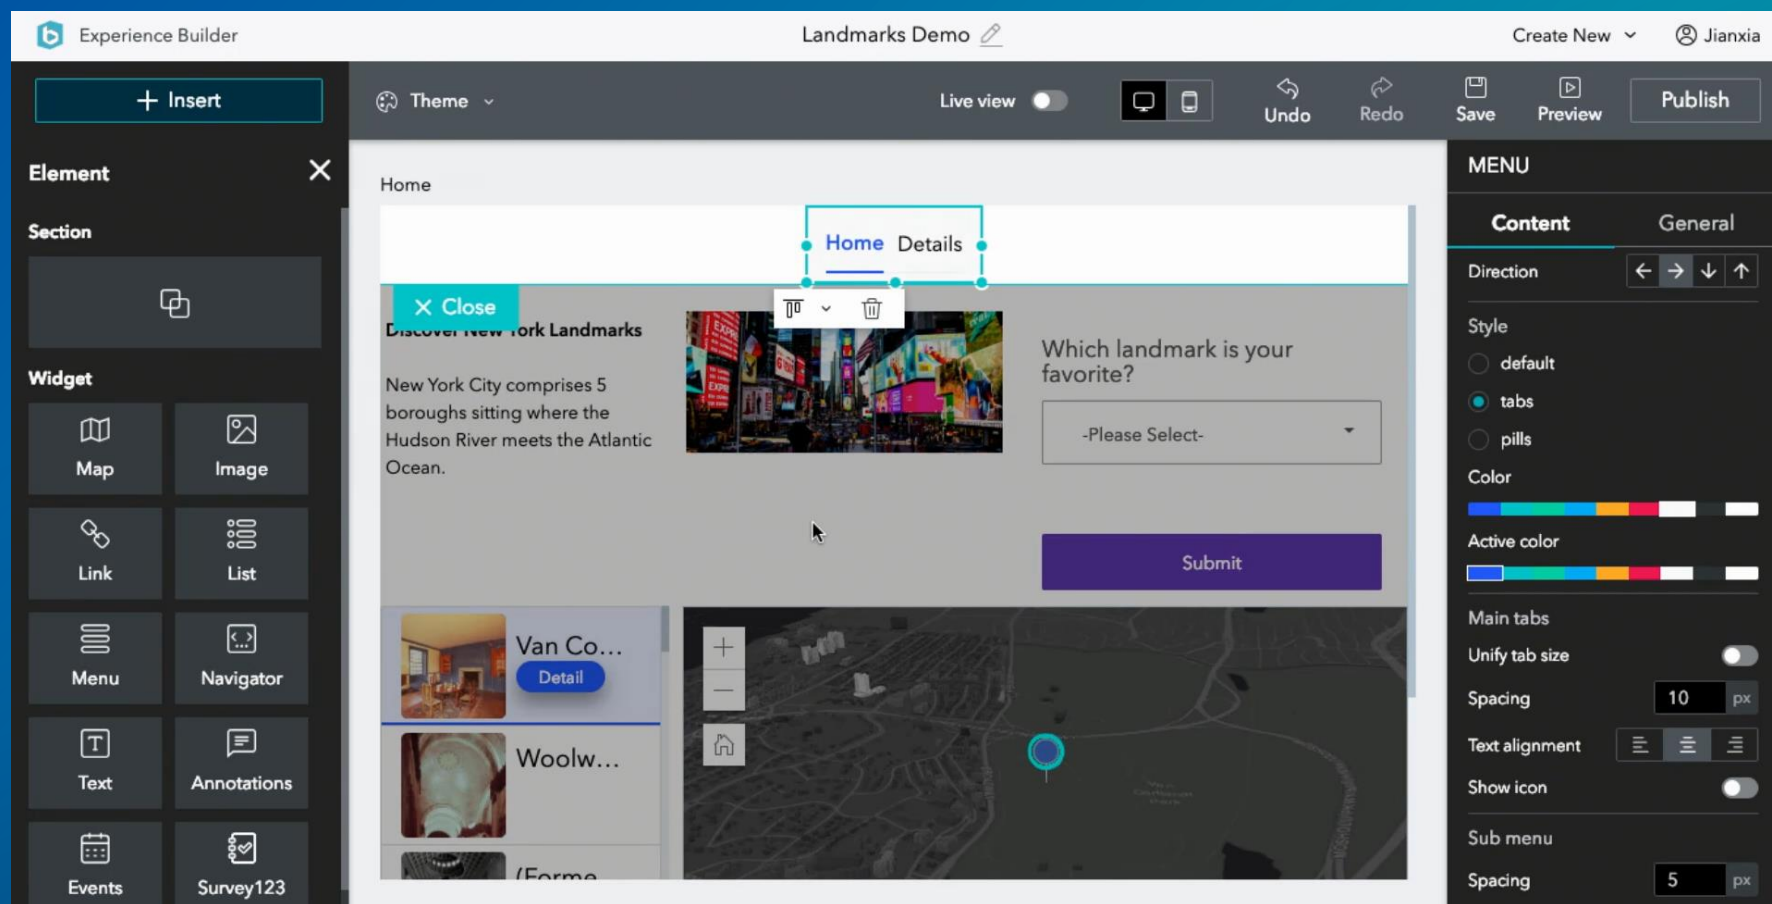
Experience Builder

Landmarks Demo

Create New

Jianxia

Insert

Theme

Live view

Undo

Redo

Save

Preview

Publish

Element

Section

Widget

Map

Image

Link

List

Menu

Navigator

Text

Annotations

Events

Survey123

Home

Home Details

Close

Discover New York Landmarks

New York City comprises 5 boroughs sitting where the Hudson River meets the Atlantic Ocean.

Which landmark is your favorite?

-Please Select-

Submit

Van Co...

Detail

Woolw...

(Forme...

MENU

Content

General

Direction

Style

default

tabs

pills

Color

Active color

Main tabs

Unify tab size

Spacing

10

px

Text alignment

Show icon

Sub menu

Spacing

5

px